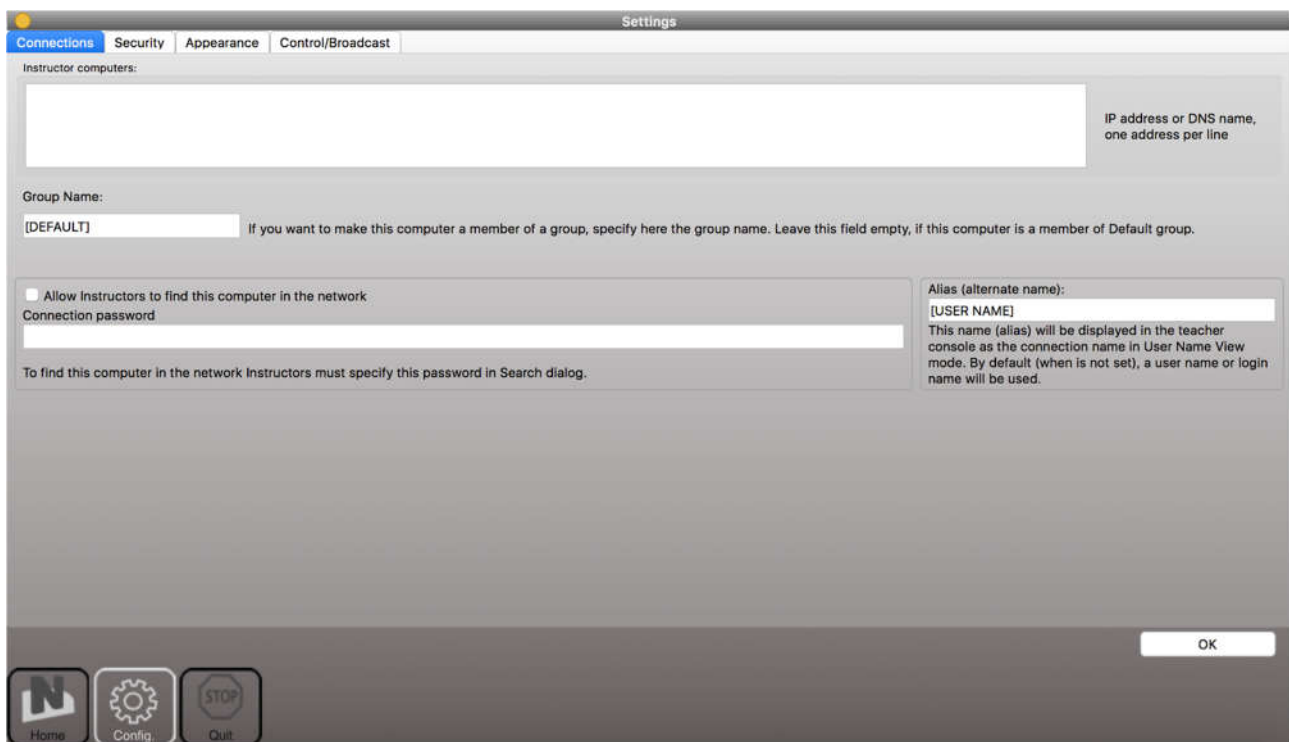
Settings

Connections | Security | Appearance | Control/Broadcast

Instructor computers:

IP address or DNS name, one address per line

Group Name:

[DEFAULT]

If you want to make this computer a member of a group, specify here the group name. Leave this field empty, if this computer is a member of Default group.

Allow Instructors to find this computer in the network

Connection password

To find this computer in the network Instructors must specify this password in Search dialog.

Alias (alternate name):

[USER NAME]

This name (alias) will be displayed in the teacher console as the connection name in User Name View mode. By default (when is not set), a user name or login name will be used.

OK

N
Home

Config.

STOP
Quit